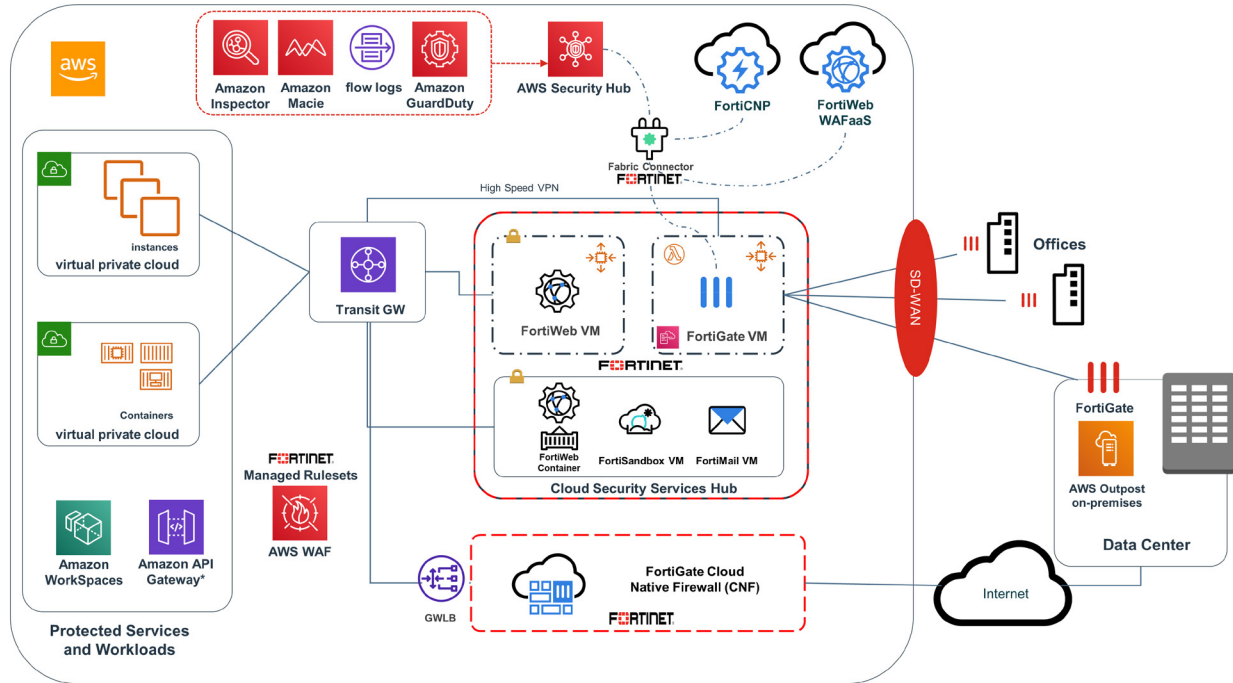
aws

Amazon Inspector
Amazon Macie
flow logs
Amazon GuardDuty
AWS Security Hub
FortiCNP
FortiWeb WAFaaS
Fabric Connector
FORTINET

instances
virtual private cloud

Containers
virtual private cloud

Amazon WorkSpaces
Amazon API Gateway*

Protected Services and Workloads

High Speed VPN
Transit GW
FortiWeb VM
FortiGate VM
FORTINET
FortiWeb Container
FortiSandbox VM
FortiMail VM
Cloud Security Services Hub

FORTINET
Managed Rulesets
AWS WAF

GWLB
FortiGate Cloud Native Firewall (CNF)
FORTINET

SD-WAN
Offices
FortiGate
AWS Outpost on-premises
Data Center
Internet